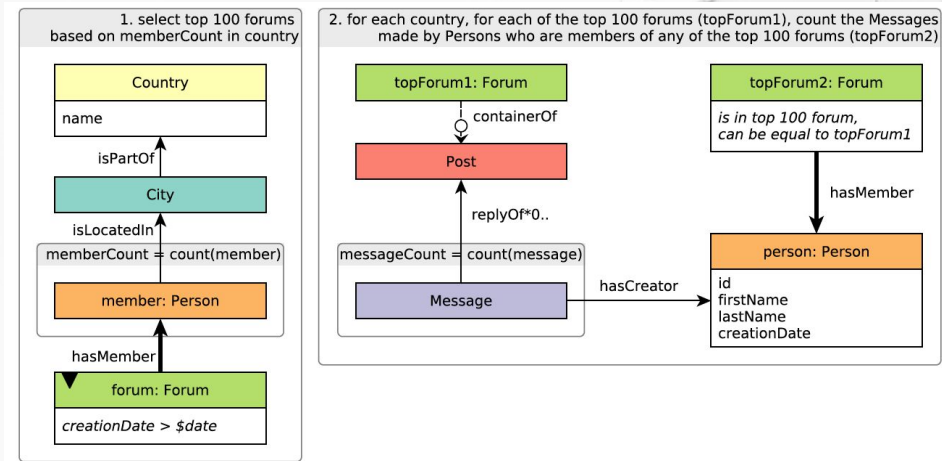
1. select top 100 forums based on memberCount in country

Country

name

isPartOf

City

isLocatedIn

memberCount = count(member)

member: Person

hasMember

forum: Forum

creationDate > $date

2. for each country, for each of the top 100 forums (topForum1), count the Messages made by Persons who are members of any of the top 100 forums (topForum2)

topForum1: Forum

containerOf

Post

replyOf*0..

messageCount = count(message)

Message

hasCreator

topForum2: Forum

is in top 100 forum, can be equal to topForum1

hasMember

person: Person

id
firstName
lastName
creationDate